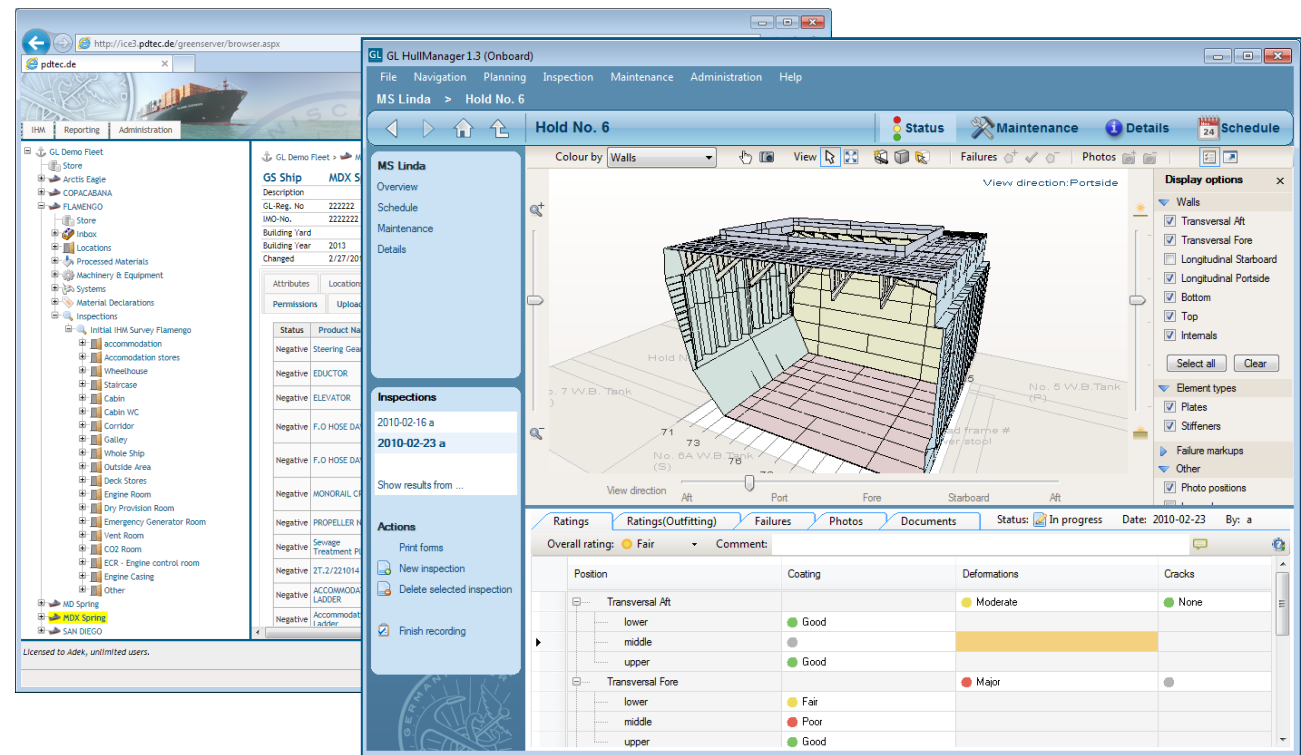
http://ice3.pdtec.de/greenserver/browser.aspx

pdtec.de

IHM Reporting Administration

GL Demo Fleet
Store
Arctis Eagle
COPACABANA
FLAMENGO
Store
Inbox
Locations
Processed Materials
Machinery & Equipment
Systems
Material Declarations
Inspections
Initial IHM Survey Flamengo
accommodation
Accomodation stores
Wheelhouse
Staircase
Cabin
Cabin WC
Corridor
Galley
Whole Ship
Outside Area
Deck Stores
Engine Room
Dry Provision Room
Emergency Generator Room
Vent Room
CO2 Room
ECR - Engine control room
Engine Casing
Other
MD Spring
MDX Spring
SAN DIEGO

GL Demo Fleet > M

GS Ship MDX S
Description
GL-Reg. No 222222
IMO-No. 222222
Building Yard
Building Year 2013
Changed 2/27/20

Attributes Location
Permissions Uploa

| Status | Product Na |
|---|---|
| Negative | Steering Gea |
| Negative | EDUCTOR |
| Negative | ELEVATOR |
| Negative | F.O HOSE DA |
| Negative | F.O HOSE DA |
| Negative | MONORAIL C |
| Negative | PROPELLER N |
| Negative | Sewage Treatment Pl |
| Negative | 2T.2/22101 |
| Negative | ACCOMMODA LADDER |
| Negative | ACCOMMODA Ladder |

Licensed to Adek, unlimited users.

GL HullManager 1.3 (Onboard)

File Navigation Planning Inspection Maintenance Administration Help

MS Linda > Hold No. 6

Hold No. 6 Status Maintenance Details 24 Schedule

MS Linda
Overview
Schedule
Maintenance
Details

Colour by Walls View Failures Photos

View direction:Portside

Hold N
o. 7 W.B. Tank
No. 5 W.B.Tank (P)
71
73
No. 6A W.B Tank (S)
76
ard frame # er stool

View direction Aft Port Fore Starboard Aft

Display options
Walls
Transversal Aft
Transversal Fore
Longitudinal Starboard
Longitudinal Portside
Bottom
Top
Internals
Select all Clear
Element types
Plates
Stiffeners
Failure markups
Other
Photo positions

Inspections
2010-02-16 a
2010-02-23 a
Show results from ...

Actions
Print forms
New inspection
Delete selected inspection
Finish recording

Ratings Ratings(Outfitting) Failures Photos Documents Status: In progress Date: 2010-02-23 By: a

Overall rating: Fair Comment:

| Position | Coating | Deformations | Cracks |
|---|---|---|---|
| Transversal Aft | | Moderate | None |
| lower | Good | | |
| middle | | | |
| upper | Good | | |
| Transversal Fore | | Major | |
| lower | Fair | | |
| middle | Poor | | |
| upper | Good | | |